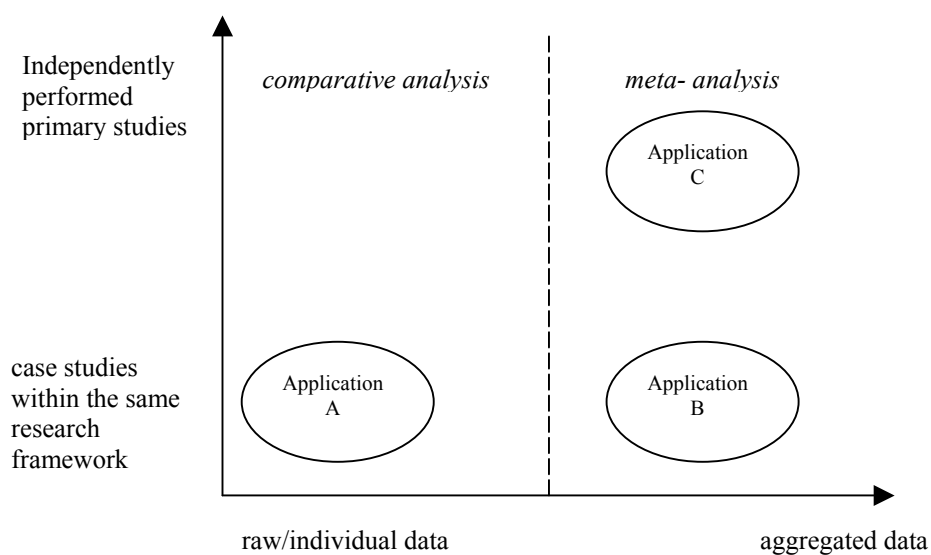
Independently performed primary studies

comparative analysis

meta- analysis

Application C

case studies within the same research framework

Application A

Application B

raw/individual data

aggregated data